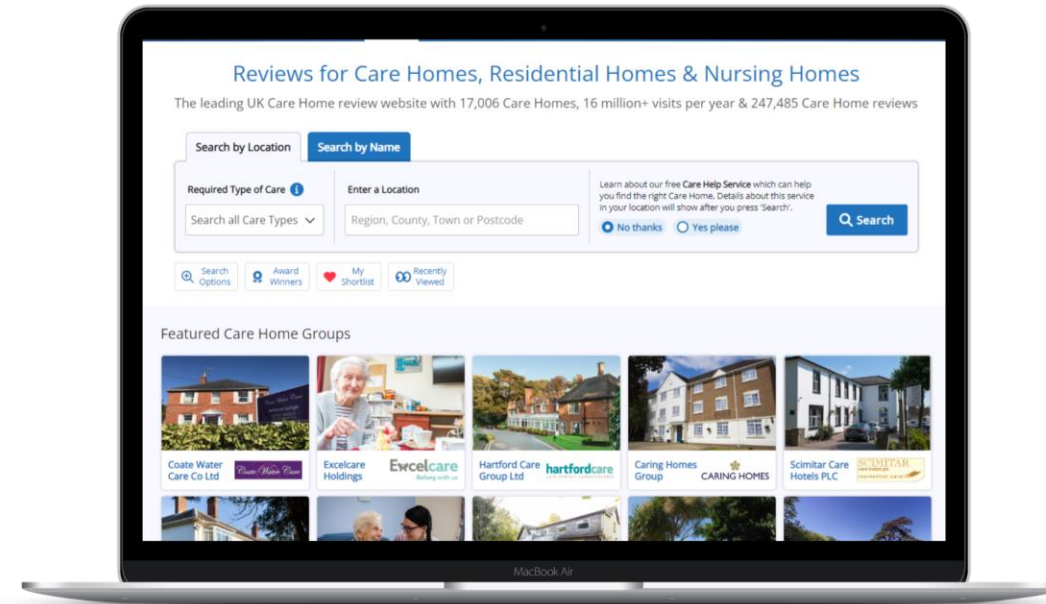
Reviews for Care Homes, Residential Homes & Nursing Homes

The leading UK Care Home review website with 17,006 Care Homes, 16 million+ visits per year & 247,485 Care Home reviews

Search by Location | Search by Name

Required Type of Care

Search all Care Types

Enter a Location

Region, County, Town or Postcode

Learn about our free Care Help Service which can help you find the right Care Home. Details about this service in your location will show after you press 'Search'.

No thanks

Yes please

Search

Search Options

Award Winners

My Shortlist

Recently Viewed

Featured Care Home Groups

Coate Water Care Co Ltd

Coate Water Care

Excelcare Holdings

Excelcare

Belong with us

Hartford Care Group Ltd

hartfordcare

Caring Homes Group

CARING HOMES

Scimitar Care Hotels PLC

SCIMITAR

MacBook Air